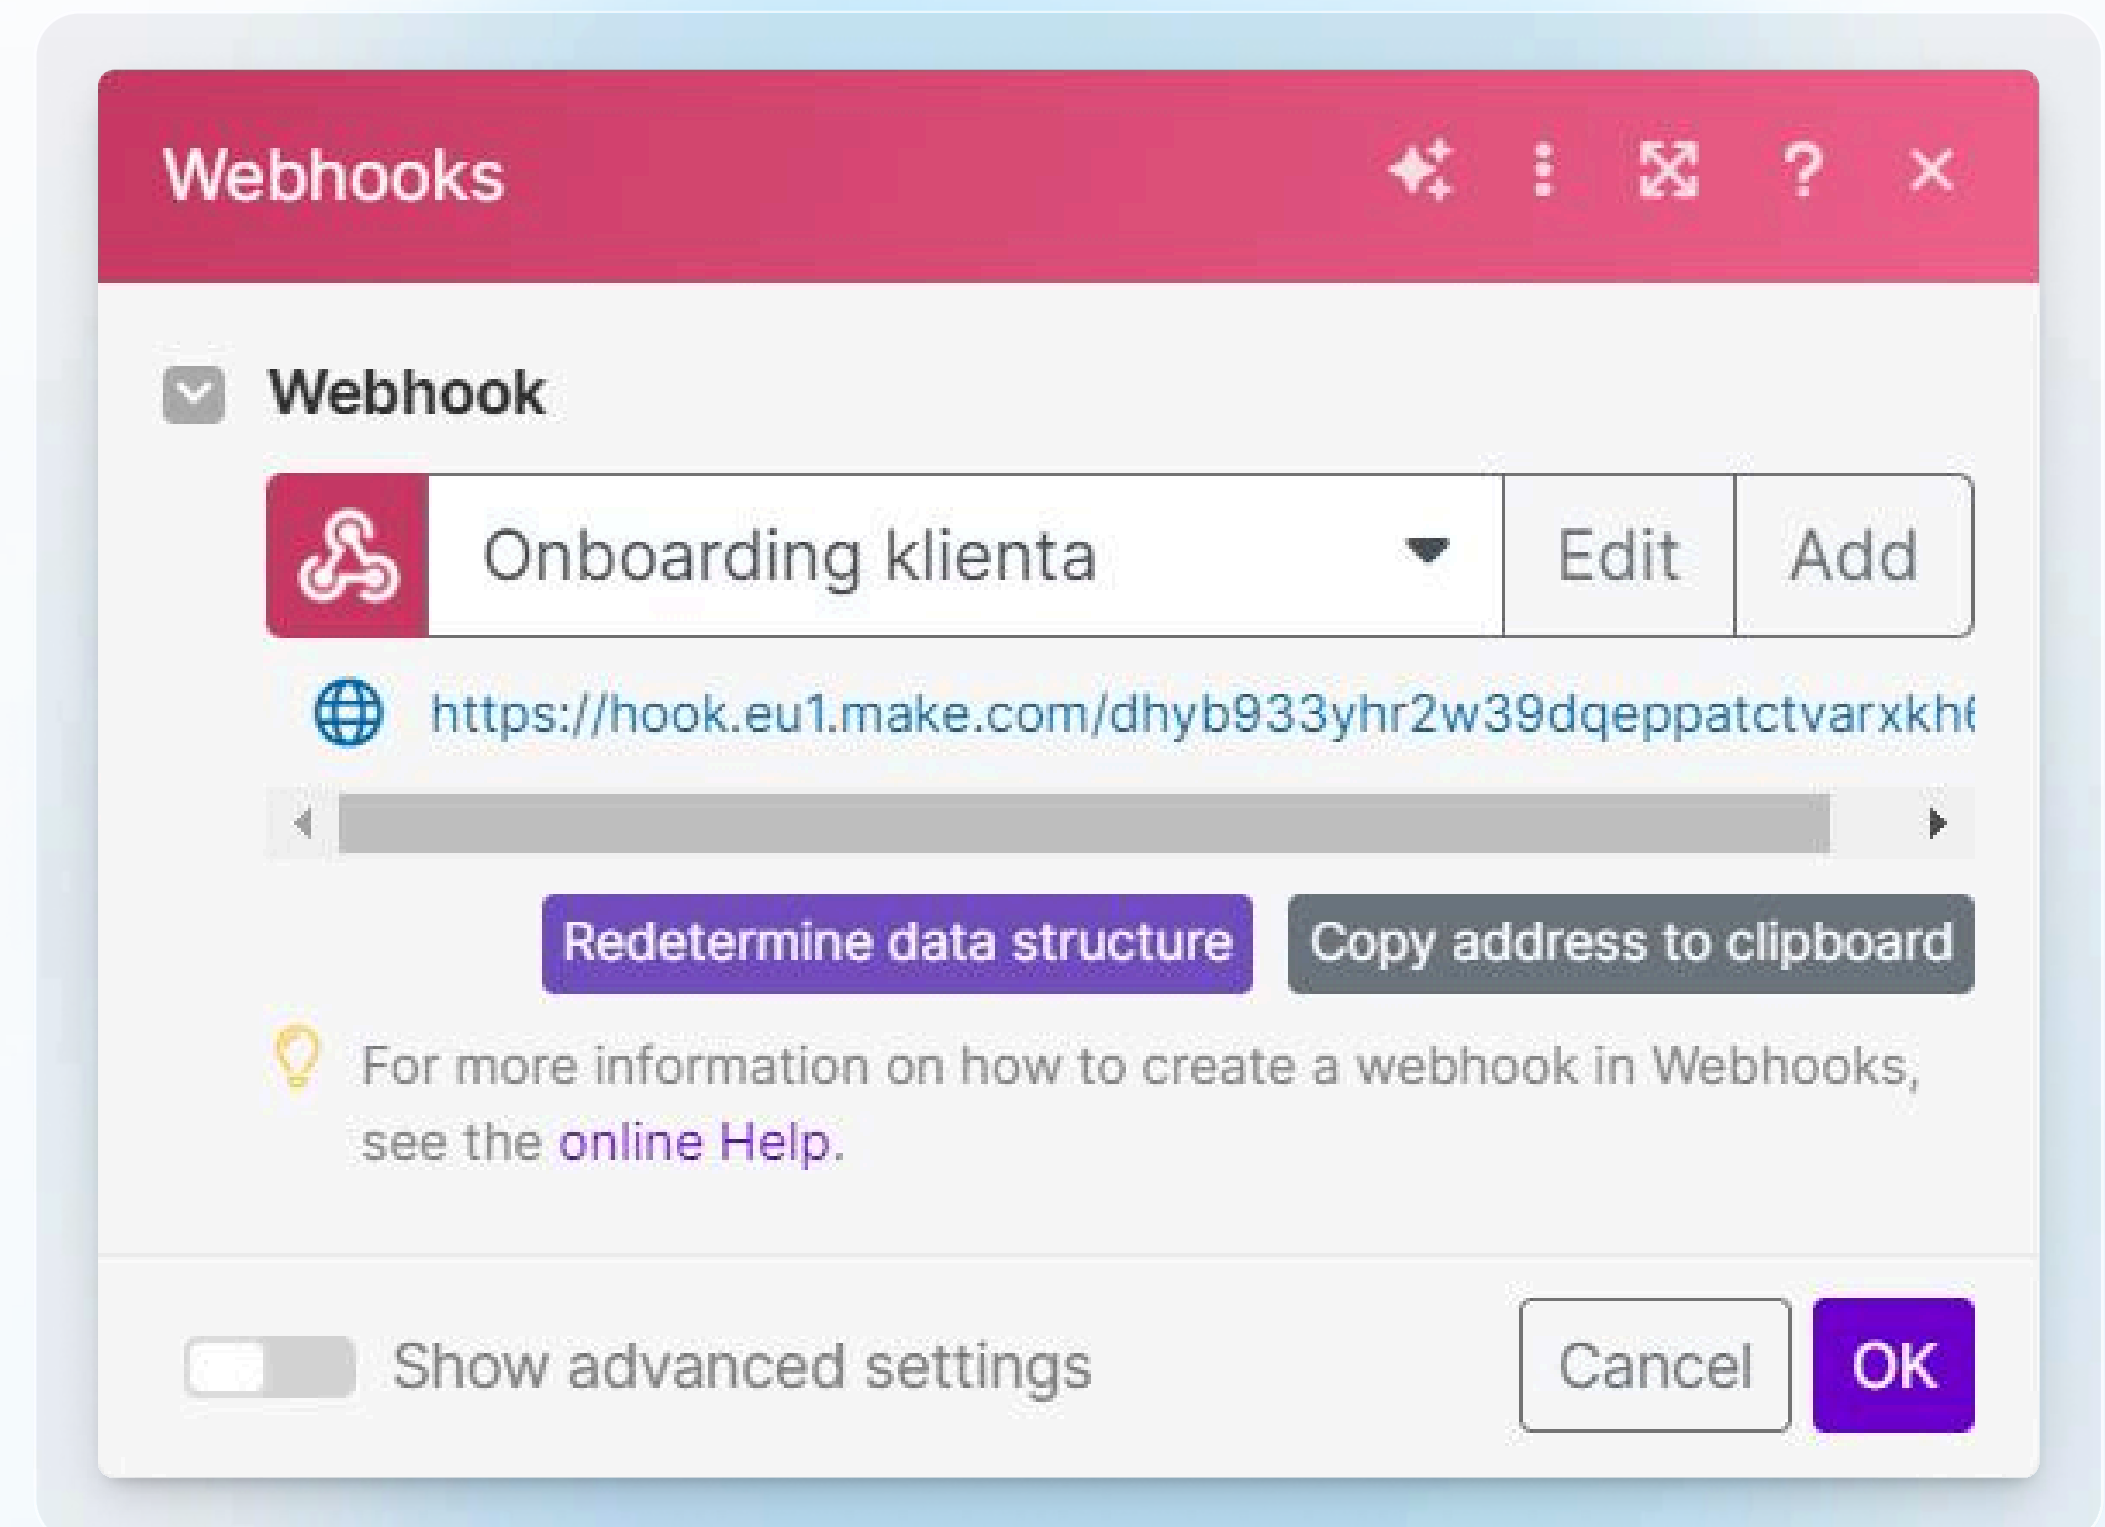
Webhooks

Webhook

Onboarding klienta

Edit

Add

https://hook.eu1.make.com/dhyb933yhr2w39dqeppatctvarxkh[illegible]

Redetermine data structure

Copy address to clipboard

For more information on how to create a webhook in Webhooks, see the online Help.

Show advanced settings

Cancel

OK